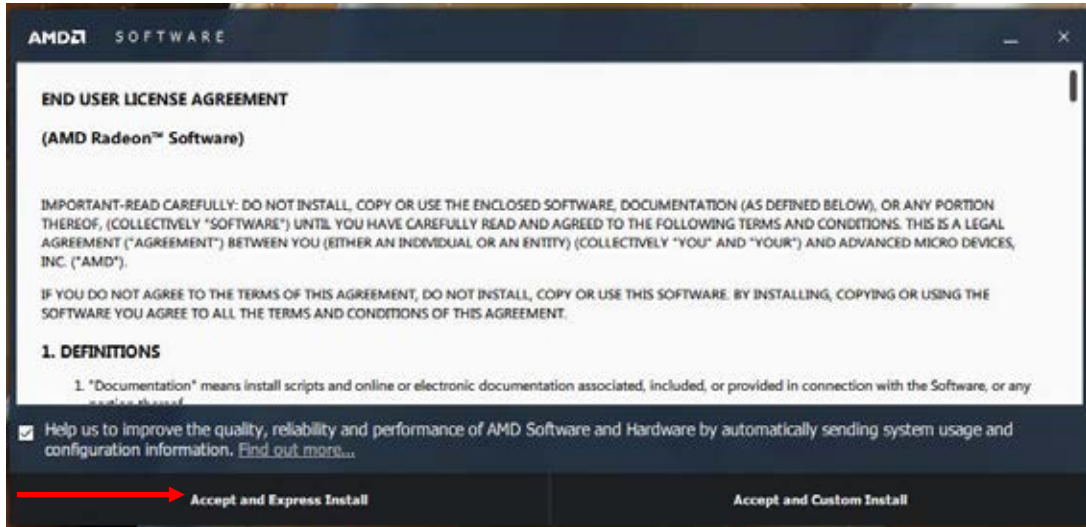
AMD SOFTWARE

END USER LICENSE AGREEMENT

(AMD Radeon™ Software)

IMPORTANT-READ CAREFULLY: DO NOT INSTALL, COPY OR USE THE ENCLOSED SOFTWARE, DOCUMENTATION (AS DEFINED BELOW), OR ANY PORTION THEREOF, (COLLECTIVELY "SOFTWARE") UNTIL YOU HAVE CAREFULLY READ AND AGREED TO THE FOLLOWING TERMS AND CONDITIONS. THIS IS A LEGAL AGREEMENT ("AGREEMENT") BETWEEN YOU (EITHER AN INDIVIDUAL OR AN ENTITY) (COLLECTIVELY "YOU" AND "YOUR") AND ADVANCED MICRO DEVICES, INC. ("AMD").

IF YOU DO NOT AGREE TO THE TERMS OF THIS AGREEMENT, DO NOT INSTALL, COPY OR USE THIS SOFTWARE. BY INSTALLING, COPYING OR USING THE SOFTWARE YOU AGREE TO ALL THE TERMS AND CONDITIONS OF THIS AGREEMENT.

1. DEFINITIONS

1. "Documentation" means install scripts and online or electronic documentation associated, included, or provided in connection with the Software, or any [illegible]

Help us to improve the quality, reliability and performance of AMD Software and Hardware by automatically sending system usage and configuration information. Find out more...

Accept and Express Install

Accept and Custom Install